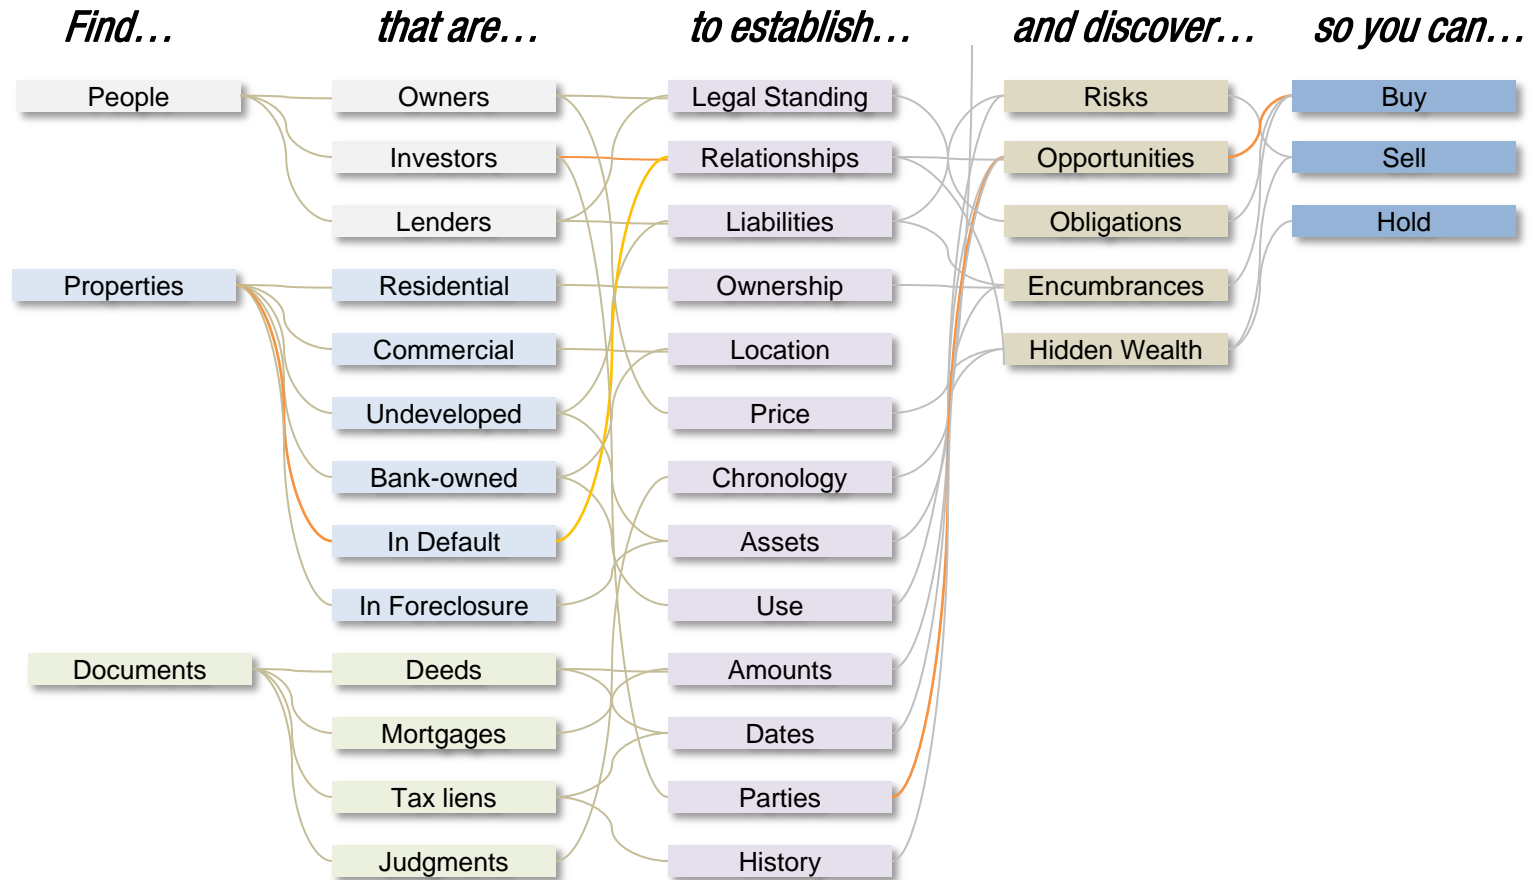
Find…

People

Properties

Documents

that are…

Owners

Investors

Lenders

Residential

Commercial

Undeveloped

Bank-owned

In Default

In Foreclosure

Deeds

Mortgages

Tax liens

Judgments

to establish…

Legal Standing

Relationships

Liabilities

Ownership

Location

Price

Chronology

Assets

Use

Amounts

Dates

Parties

History

and discover…

Risks

Opportunities

Obligations

Encumbrances

Hidden Wealth

so you can…

Buy

Sell

Hold